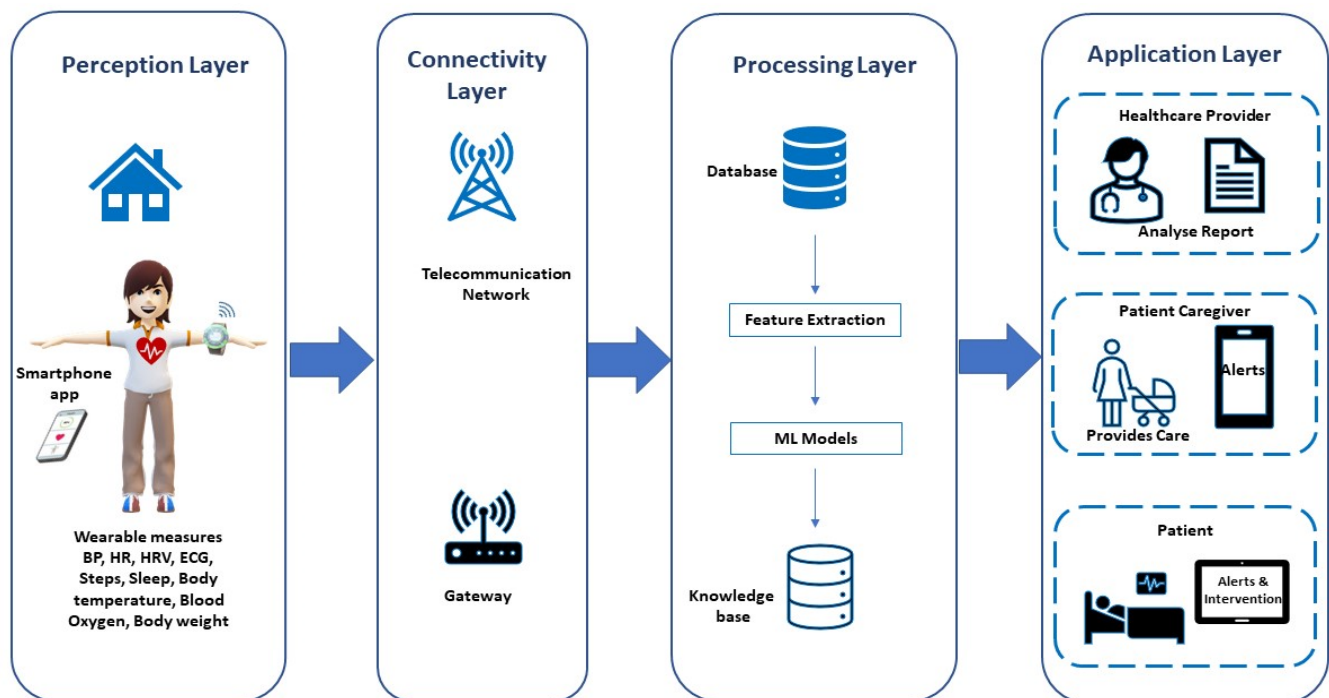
Perception Layer

Smartphone app

Wearable measures BP, HR, HRV, ECG, Steps, Sleep, Body temperature, Blood Oxygen, Body weight

Connectivity Layer

Telecommunication Network

Gateway

Processing Layer

Database

Feature Extraction

ML Models

Knowledge base

Application Layer

Healthcare Provider

Analyse Report

Patient Caregiver

Alerts

Provides Care

Patient

Alerts & Intervention